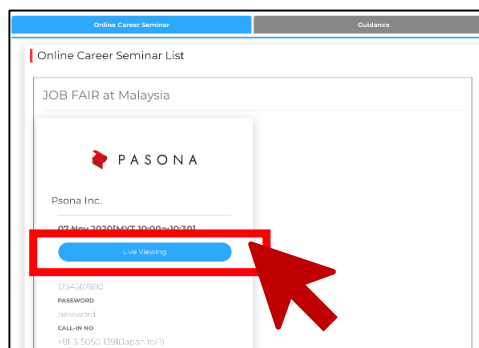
Online Career Seminar

Guidance

Online Career Seminar List

JOB FAIR at Malaysia

PASONA

Psona Inc.

07 Nov 2020[MYT 10:00~10:30]

Live Viewing

1234567890

PASSWORD

password

CALL-IN NO

+81 3 5050 1398(Japan toll)